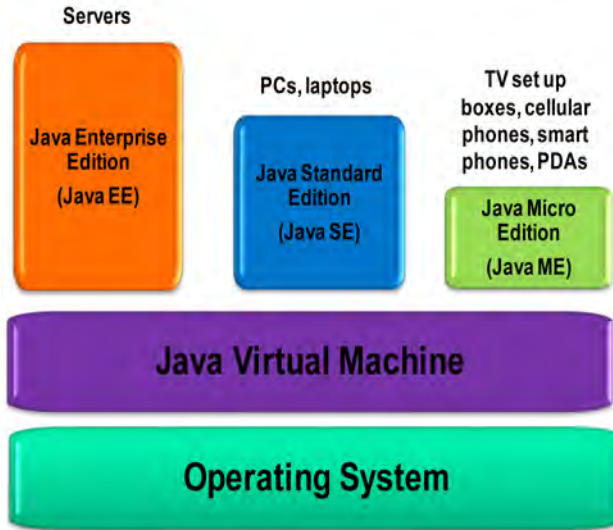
Servers

Java Enterprise Edition
(Java EE)

PCs, laptops

Java Standard Edition
(Java SE)

TV set up boxes, cellular phones, smart phones, PDAs

Java Micro Edition
(Java ME)

Java Virtual Machine

Operating System